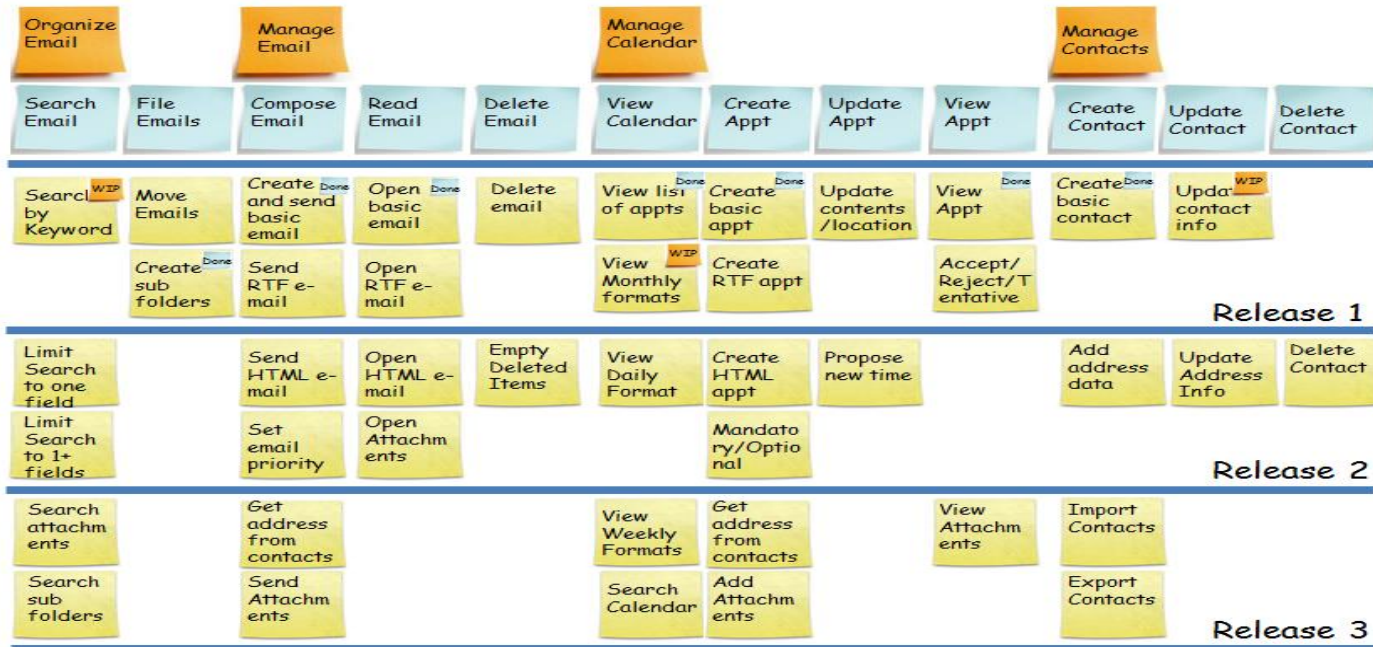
Organize Email
Manage Email
Manage Calendar
Manage Contacts

Search Email
File Emails
Compose Email
Read Email
Delete Email
View Calendar
Create Appt
Update Appt
View Appt
Create Contact
Update Contact
Delete Contact

Search by Keyword WIP
Move Emails
Create and send basic email Done
Open basic email Done
Delete email
View list of appts Done
Create basic appt Done
Update contents /location
View Appt Done
Create basic contact Done
Update contact info WIP

Create sub folders Done
Send RTF e-mail
Open RTF e-mail
View Monthly formats WIP
Create RTF appt
Accept/ Reject/T entative

Release 1

Limit Search to one field
Send HTML e-mail
Open HTML e-mail
Empty Deleted Items
View Daily Format
Create HTML appt
Propose new time
Add address data
Update Address Info
Delete Contact

Limit Search to 1+ fields
Set email priority
Open Attachm ents
Mandato ry/Optio nal

Release 2

Search attachm ents
Get address from contacts
View Weekly Formats
Get address from contacts
View Attachm ents
Import Contacts

Search sub folders
Send Attachm ents
Search Calendar
Add Attachm ents
Export Contacts

Release 3